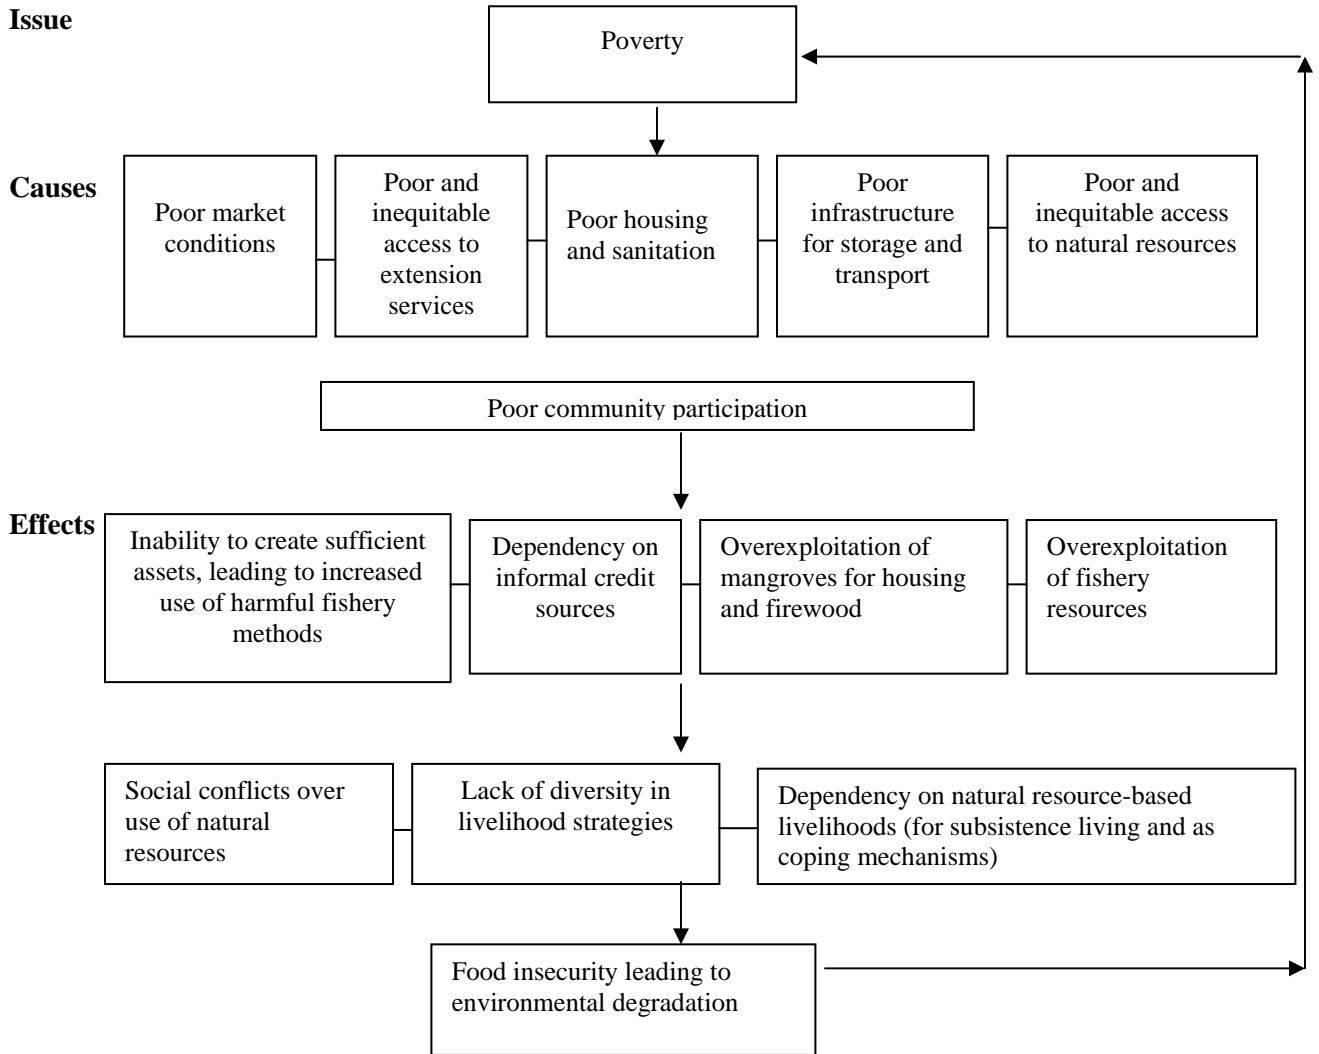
Issue

Poverty

Causes

Poor market conditions

Poor and inequitable access to extension services

Poor housing and sanitation

Poor infrastructure for storage and transport

Poor and inequitable access to natural resources

Poor community participation

Effects

Inability to create sufficient assets, leading to increased use of harmful fishery methods

Dependency on informal credit sources

Overexploitation of mangroves for housing and firewood

Overexploitation of fishery resources

Social conflicts over use of natural resources

Lack of diversity in livelihood strategies

Dependency on natural resource-based livelihoods (for subsistence living and as coping mechanisms)

Food insecurity leading to environmental degradation